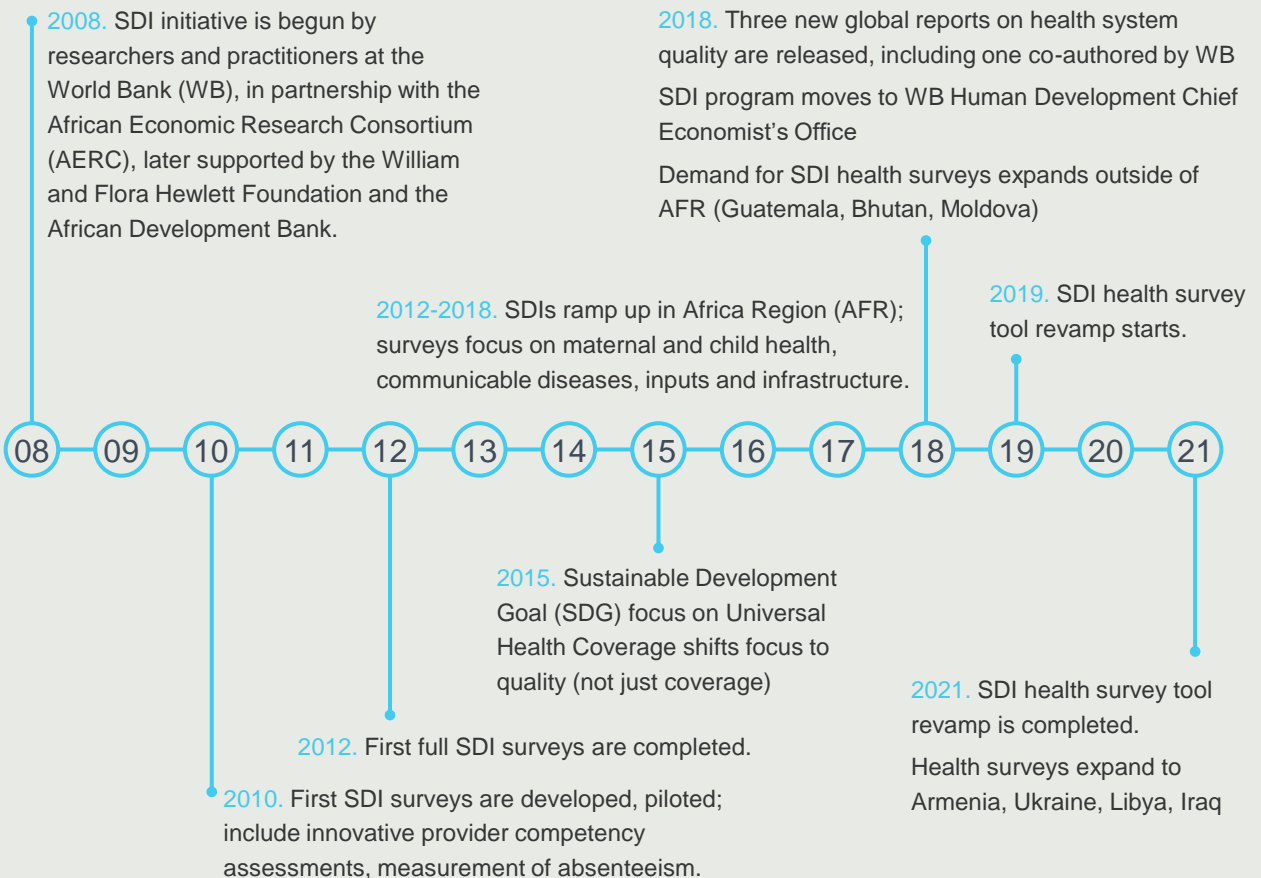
2008. SDI initiative is begun by researchers and practitioners at the World Bank (WB), in partnership with the African Economic Research Consortium (AERC), later supported by the William and Flora Hewlett Foundation and the African Development Bank.

2018. Three new global reports on health system quality are released, including one co-authored by WB

SDI program moves to WB Human Development Chief Economist's Office

Demand for SDI health surveys expands outside of AFR (Guatemala, Bhutan, Moldova)

2012-2018. SDIs ramp up in Africa Region (AFR); surveys focus on maternal and child health, communicable diseases, inputs and infrastructure.

2019. SDI health survey tool revamp starts.

08 09 10 11 12 13 14 15 16 17 18 19 20 21

2015. Sustainable Development Goal (SDG) focus on Universal Health Coverage shifts focus to quality (not just coverage)

2021. SDI health survey tool revamp is completed.

Health surveys expand to Armenia, Ukraine, Libya, Iraq

2012. First full SDI surveys are completed.

2010. First SDI surveys are developed, piloted; include innovative provider competency assessments, measurement of absenteeism.